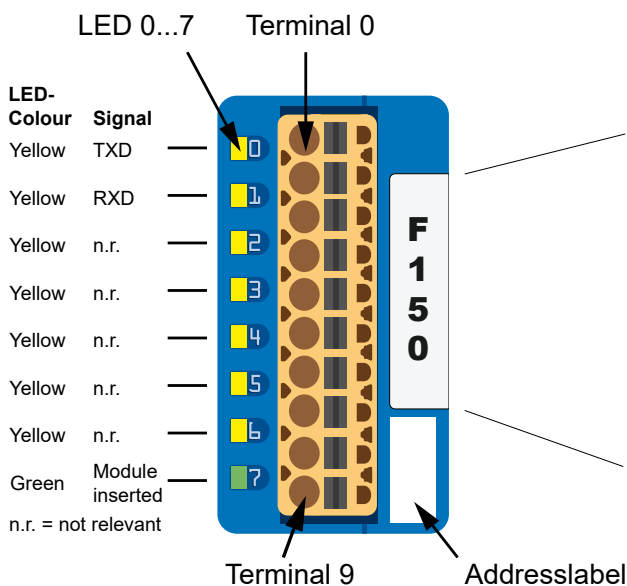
LED 0...7

Terminal 0

| LED-Colour | Signal |
|---|---|
| Yellow | TXD |
| Yellow | RXD |
| Yellow | n.r. |
| Yellow | n.r. |
| Yellow | n.r. |
| Yellow | n.r. |
| Yellow | n.r. |
| Green | Module inserted |

n.r. = not relevant

0
1
2
3
4
5
6
7

F
1
5
0

Terminal 9

Addresslabel